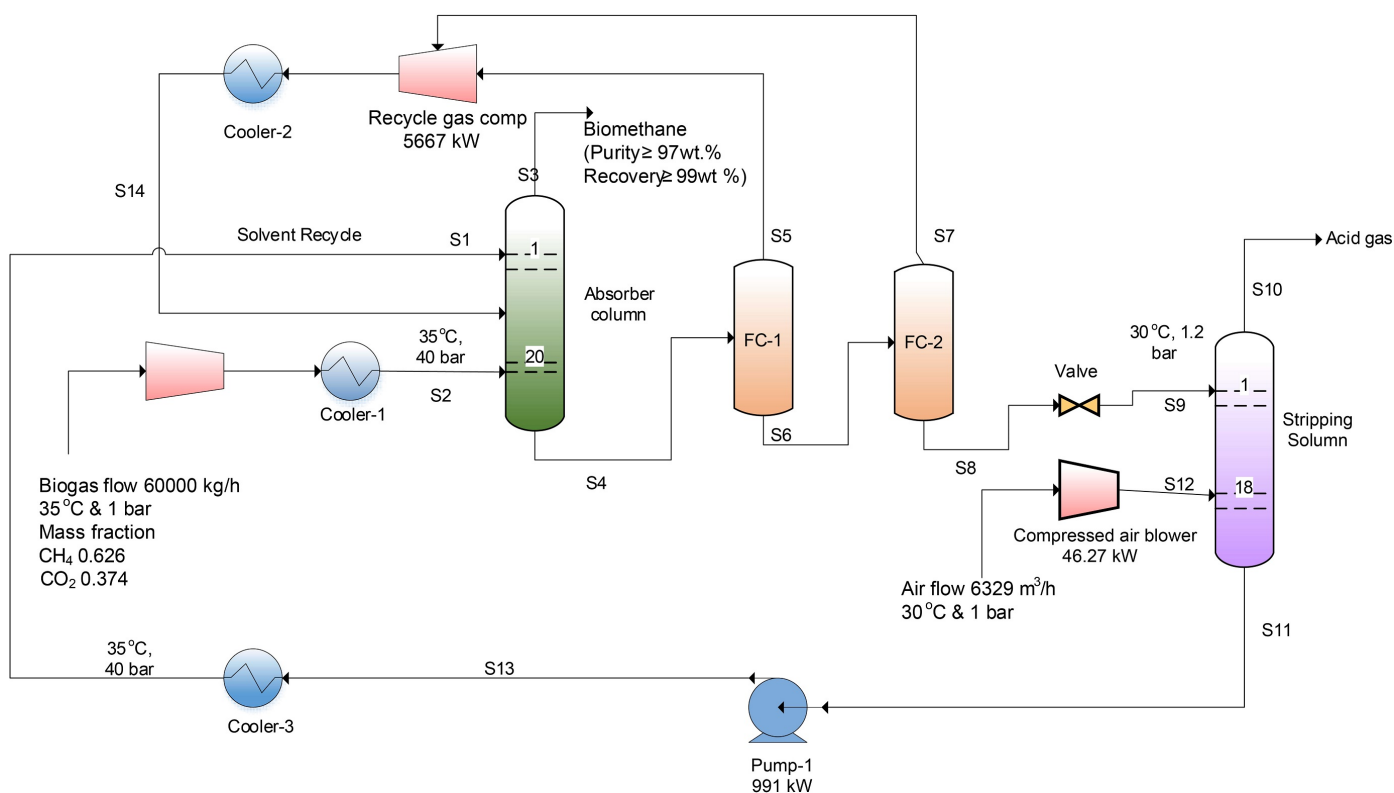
Cooler-2

Recycle gas comp
5667 kW

Biomethane
(Purity≥ 97wt.%
Recovery≥ 99wt %)

S3

S14

Solvent Recycle

S1

1

S5

S7

Acid gas

Absorber column

S10

35$^{o}$C, 40 bar

20

FC-1

FC-2

30$^{o}$C, 1.2 bar

Valve

1

S2

Cooler-1

S9

Stripping Solumn

S6

S4

S8

Biogas flow 60000 kg/h
35$^{o}$C & 1 bar
Mass fraction
$CH_4$ 0.626
$CO_2$ 0.374

S12

18

Compressed air blower
46.27 kW

Air flow 6329 m$^3$/h
30$^{o}$C & 1 bar

S11

35$^{o}$C, 40 bar

S13

Cooler-3

Pump-1
991 kW